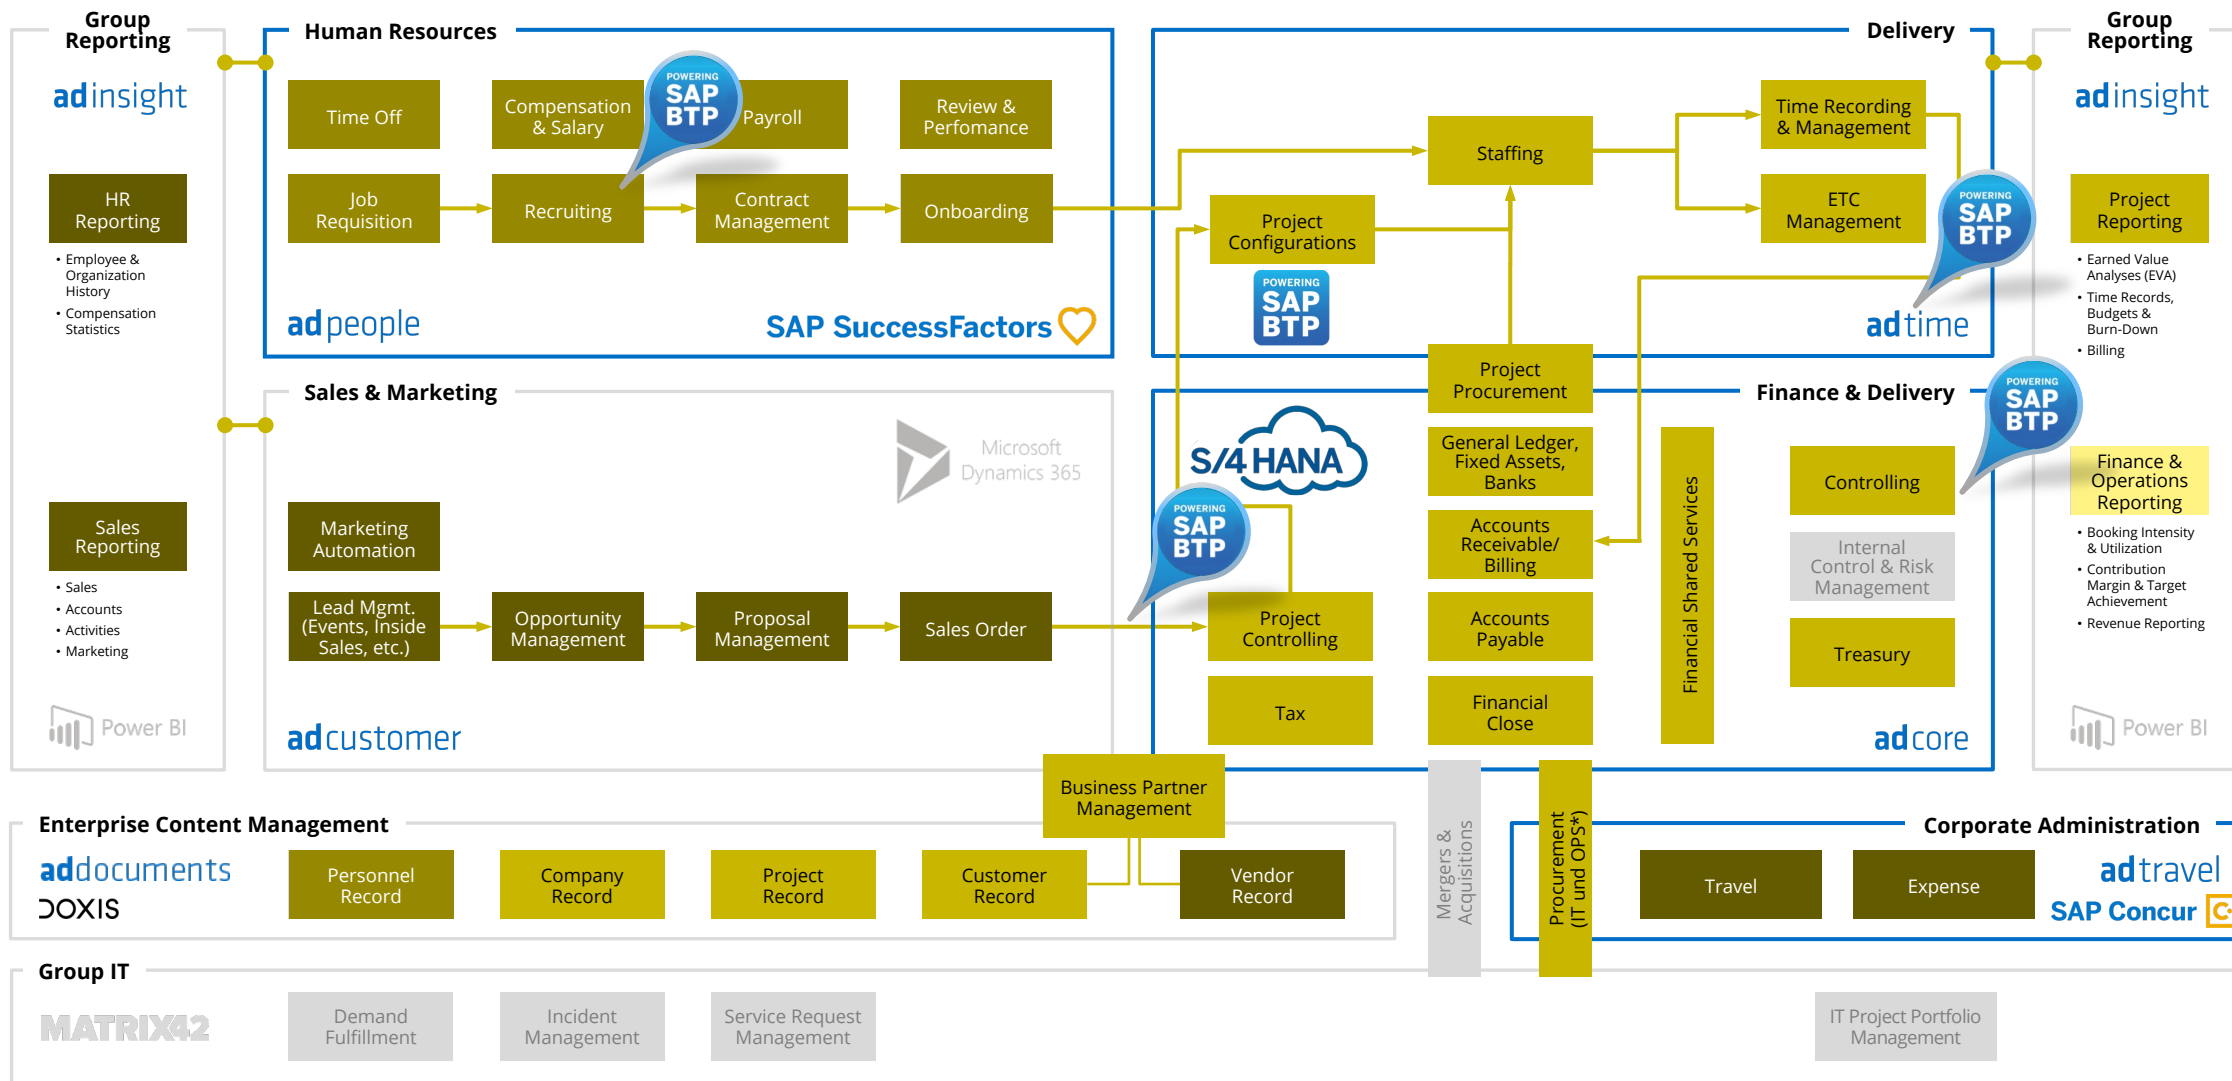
Group Reporting

adinsight

HR Reporting

• Employee & Organization History
• Compensation Statistics

Sales Reporting

• Sales
• Accounts
• Activities
• Marketing

Power BI

Human Resources

Time Off

Compensation & Salary

POWERING SAP BTP

Payroll

Review & Perfomance

Job Requisition

Recruiting

Contract Management

Onboarding

adpeople

SAP SuccessFactors

Delivery

Staffing

Time Recording & Management

ETC Management

Project Configurations

POWERING SAP BTP

POWERING SAP BTP

adtime

Group Reporting

adinsight

Project Reporting

• Earned Value Analyses (EVA)
• Time Records, Budgets & Burn-Down
• Billing

Sales & Marketing

Microsoft Dynamics 365

Marketing Automation

Lead Mgmt. (Events, Inside Sales, etc.)

Opportunity Management

Proposal Management

Sales Order

adcustomer

S/4HANA

POWERING SAP BTP

Project Controlling

Tax

Project Procurement

General Ledger, Fixed Assets, Banks

Accounts Receivable/ Billing

Accounts Payable

Financial Close

Financial Shared Services

Finance & Delivery

POWERING SAP BTP

Controlling

Internal Control & Risk Management

Treasury

adcore

Finance & Operations Reporting

• Booking Intensity & Utilization
• Contribution Margin & Target Achievement
• Revenue Reporting

Power BI

Business Partner Management

Enterprise Content Management

addocuments

DOXIS

Personnel Record

Company Record

Project Record

Customer Record

Vendor Record

Mergers & Acquisitions

Procurement (IT und OPS*)

Corporate Administration

Travel

Expense

adtravel

SAP Concur

Group IT

MATRIX42

Demand Fulfillment

Incident Management

Service Request Management

IT Project Portfolio Management